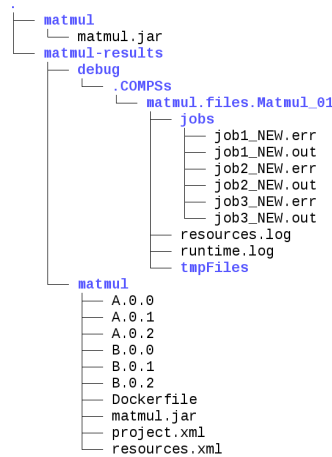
.
├── matmul
│   └── matmul.jar
└── matmul-results
    ├── debug
    │   └── .COMPSs
    │       └── matmul.files.Matmul_01
    │           ├── jobs
    │           │   ├── job1_NEW.err
    │           │   ├── job1_NEW.out
    │           │   ├── job2_NEW.err
    │           │   ├── job2_NEW.out
    │           │   ├── job3_NEW.err
    │           │   └── job3_NEW.out
    │           ├── resources.log
    │           ├── runtime.log
    │           └── tmpFiles
    └── matmul
        ├── A.0.0
        ├── A.0.1
        ├── A.0.2
        ├── B.0.0
        ├── B.0.1
        ├── B.0.2
        ├── Dockerfile
        ├── matmul.jar
        ├── project.xml
        └── resources.xml